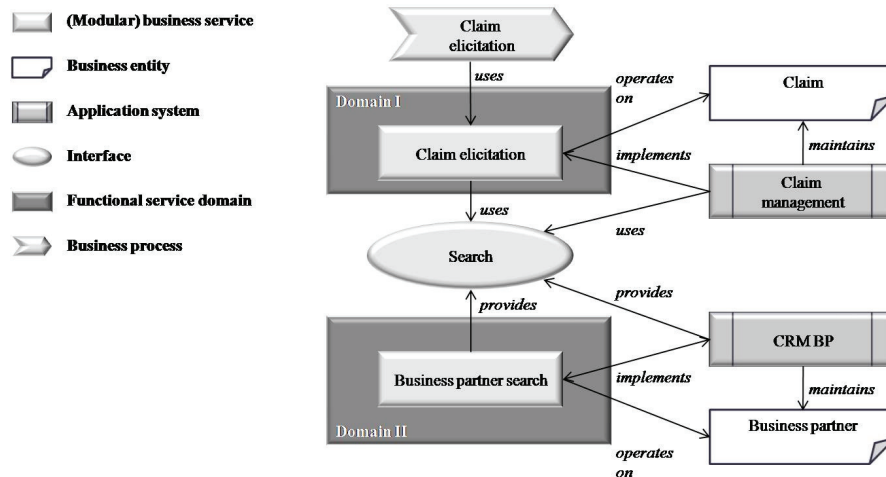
(Modular) business service

Business entity

Application system

Interface

Functional service domain

Business process

Claim elicitation

uses

operates on

Claim

Domain I

Claim elicitation

implements

maintains

Claim management

uses

uses

Search

provides

provides

CRM BP

Business partner search

implements

maintains

Domain II

Business partner

operates on